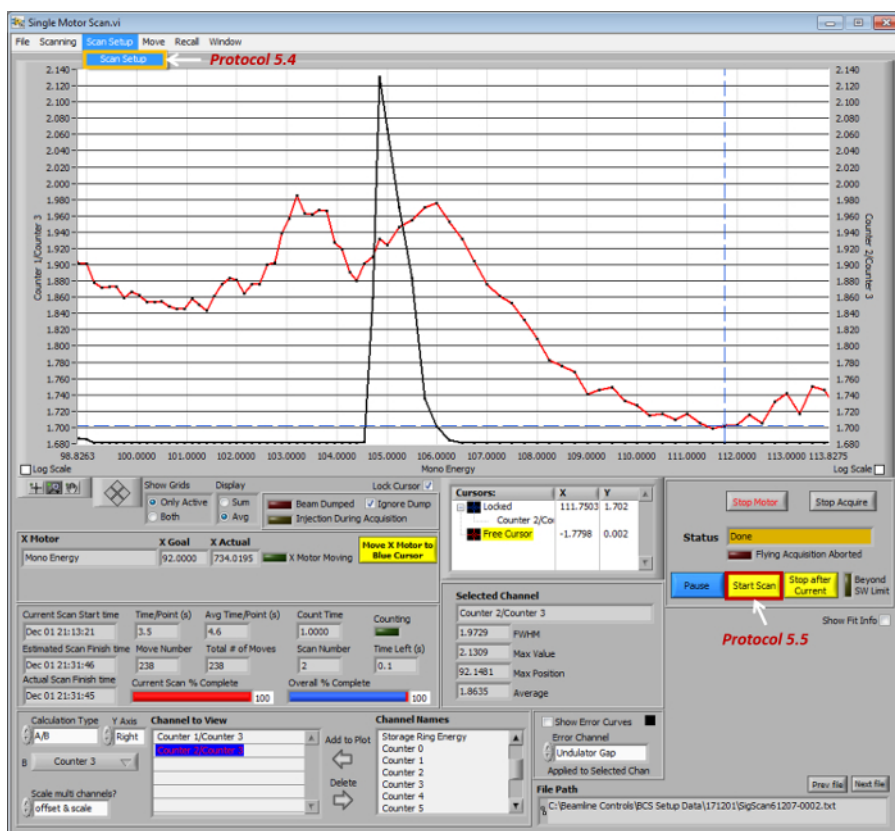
Single Motor Scan.vi

File Scanning Scan Setup Move Recall Window

Scan Setup

Protocol 5.4

2.140 2.120 2.100 2.080 2.060 2.040 2.020 2.000 1.980 1.960 1.940 1.920 1.900 1.880 1.860 1.840 1.820 1.800 1.780 1.760 1.740 1.720 1.700 1.680

Counter 1/Counter 3

Counter 2/Counter 3

98.8263 100.0000 101.0000 102.0000 103.0000 104.0000 105.0000 106.0000 107.0000 108.0000 109.0000 110.0000 111.0000 112.0000 113.0000 113.8275

Log Scale

Mono Energy

Log Scale

Show Grids
Only Active
Both

Display
Sum
Avg

Lock Cursor

Beam Dumped
Ignore Dump
Injection During Acquisition

Cursors: X Y
Locked 111.7503 1.702
Counter 2/Co
Free Cursor -1.7798 0.002

Stop Motor
Stop Acquire

Status Done
Flying Acquisition Aborted

Pause
Start Scan
Stop after Current
Beyond SW Limit

Protocol 5.5

Show Fit Info

X Motor
Mono Energy
X Goal 92.0000
X Actual 734.0195
X Motor Moving
Move X Motor to Blue Cursor

Current Scan Start time Dec 01 21:13:21
Time/Point (s) 3.5
Avg Time/Point (s) 4.6
Count Time 1.0000
Counting
Estimated Scan Finish time Dec 01 21:31:46
Move Number 238
Total # of Moves 238
Scan Number 2
Time Left (s) 0.1
Actual Scan Finish time Dec 01 21:31:45
Current Scan % Complete 100
Overall % Complete 100

Selected Channel
Counter 2/Counter 3
1.9729 FWHM
2.1309 Max Value
92.1481 Max Position
1.8635 Average

Calculation Type A/B
Y Axis Right
B Counter 3
Scale multi channels? offset & scale

Channel to View
Counter 1/Counter 3
Counter 2/Counter 3

Add to Plot
Delete

Channel Names
Storage Ring Energy
Counter 0
Counter 1
Counter 2
Counter 3
Counter 4
Counter 5

Show Error Curves
Error Channel
Undulator Gap
Applied to Selected Chan

Prev file
Next file

File Path
C:\Beamline Controls\BCS Setup Data\171201\SigScan61207-0002.txt